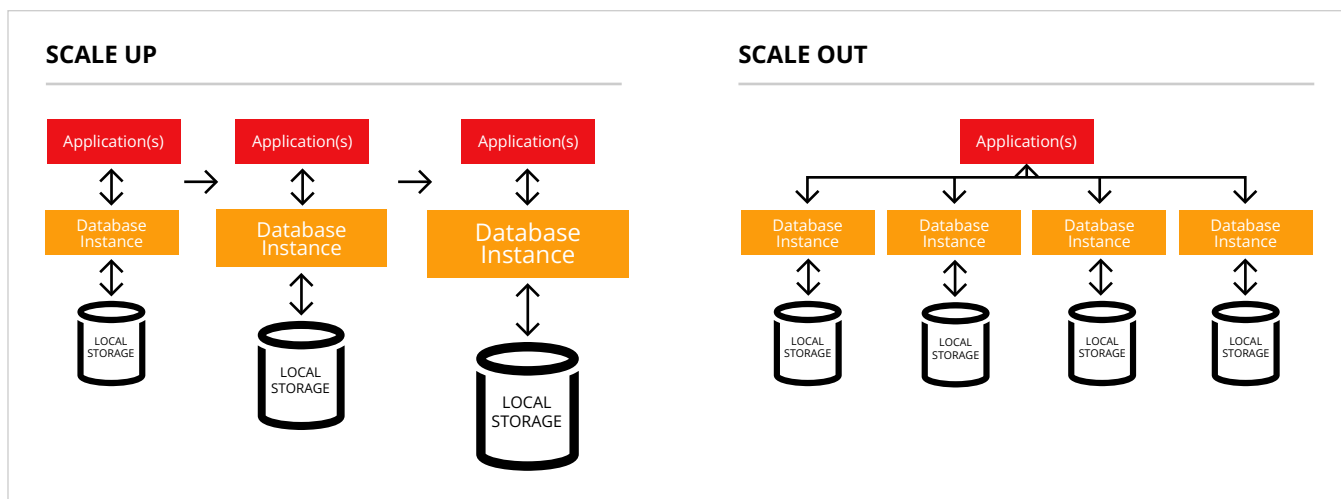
SCALE UP

Application(s)

Database Instance

LOCAL STORAGE

Application(s)

Database Instance

LOCAL STORAGE

Application(s)

Database Instance

LOCAL STORAGE

SCALE OUT

Application(s)

Database Instance

LOCAL STORAGE

Database Instance

LOCAL STORAGE

Database Instance

LOCAL STORAGE

Database Instance

LOCAL STORAGE